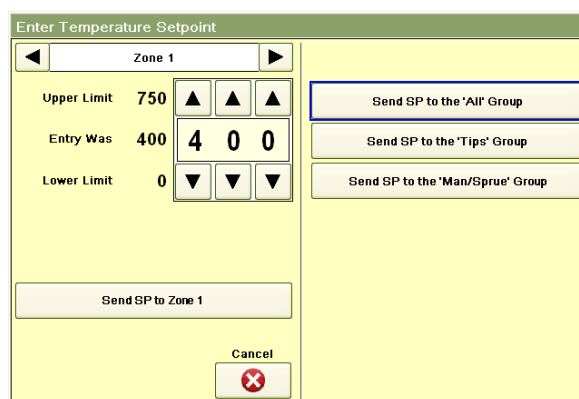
Enter Temperature Setpoint

Zone 1

Upper Limit 750

Entry Was 400

4 0 0

Lower Limit 0

Send SP to Zone 1

Cancel

Send SP to the 'All' Group

Send SP to the 'Tips' Group

Send SP to the 'Man/Sprue' Group